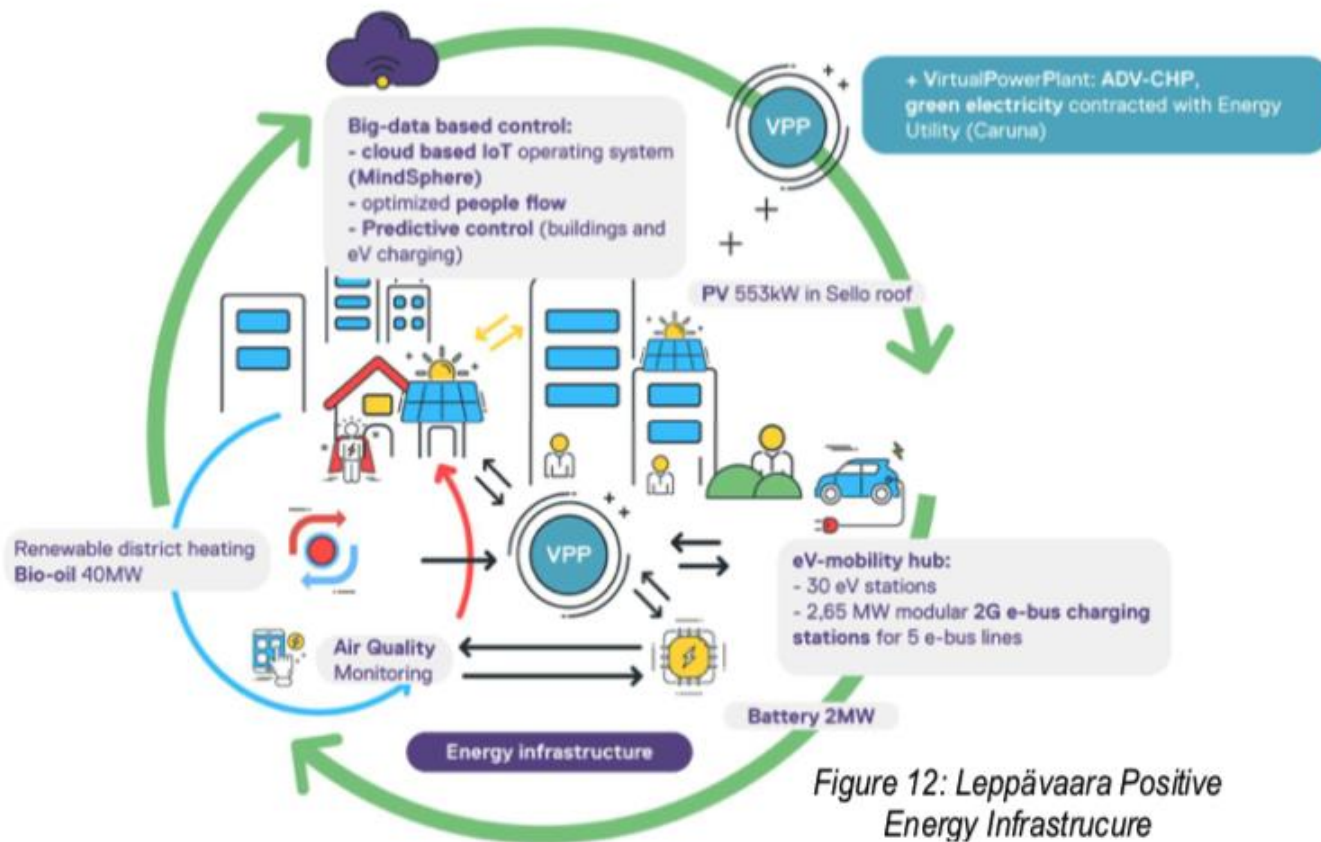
Big-data based control:
- cloud based IoT operating system (MindSphere)
- optimized people flow
- Predictive control (buildings and eV charging)

VPP

+ VirtualPowerPlant: ADV-CHP, green electricity contracted with Energy Utility (Caruna)

PV 553kW in Sello roof

Renewable district heating Bio-oil 40MW

VPP

eV-mobility hub:
- 30 eV stations
- 2,65 MW modular 2G e-bus charging stations for 5 e-bus lines

Air Quality Monitoring

Battery 2MW

Energy infrastructure

Figure 12: Leppävaara Positive Energy Infrastrucure